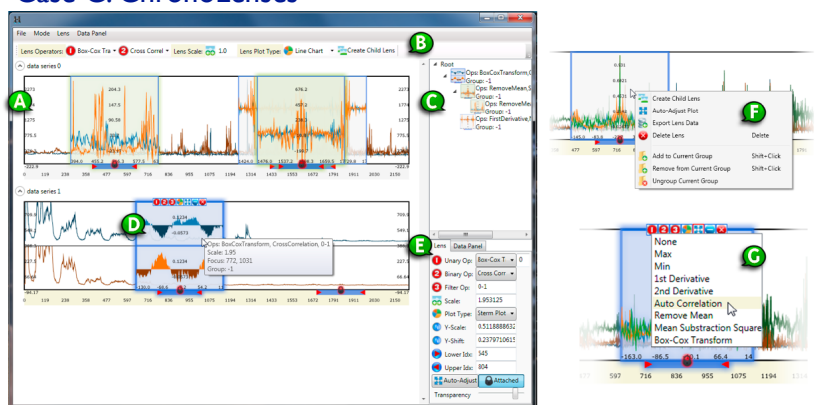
Case C: ChronoLenses

R

File Mode Lens Data Panel

Lens Operators: 1 Box-Cox Tra 2 Cross Correl Lens Scale: 1.0 Lens Plot Type: Line Chart Create Child Lens

B

A

data series 0

C

Root
Ops: BoxCoxTransform,C
Group: -1
Ops: RemoveMean,S
Group: -1
Ops: RemoveMean
Group: -1
Ops: FirstDerivative,
Group: -1

data series 1

D

Ops: BoxCoxTransform, CrossCorrelation, 0-1
Scale: 1.95
Focus: 772, 1031
Group: -1

E

Lens Data Panel

1 Unary Op: Box-Cox T 0
2 Binary Op: Cross Corr
3 Filter Op: 0-1
Scale: 1.953125
Plot Type: Sterm Plot
Y-Scale: 0.5118888632
Y-Shift: 0.2379710615
Lower Idx: 545
Upper Idx: 804
Auto-Adjust Attached
Transparency

0 119 239 358 477 597 716 836 955 1075 1194 1314 1433 1553 1672 1791 1911 2030 2150

Create Child Lens
Auto-Adjust Plot
Export Lens Data
Delete Lens Delete
Add to Current Group Shift+Click
Remove from Current Group Shift+Click
Ungroup Current Group

F

None
Max
Min
1st Derivative
2nd Derivative
Auto Correlation
Remove Mean
Mean Substraction Square
Box-Cox Transform

G

597 716 836 955 1075 1194